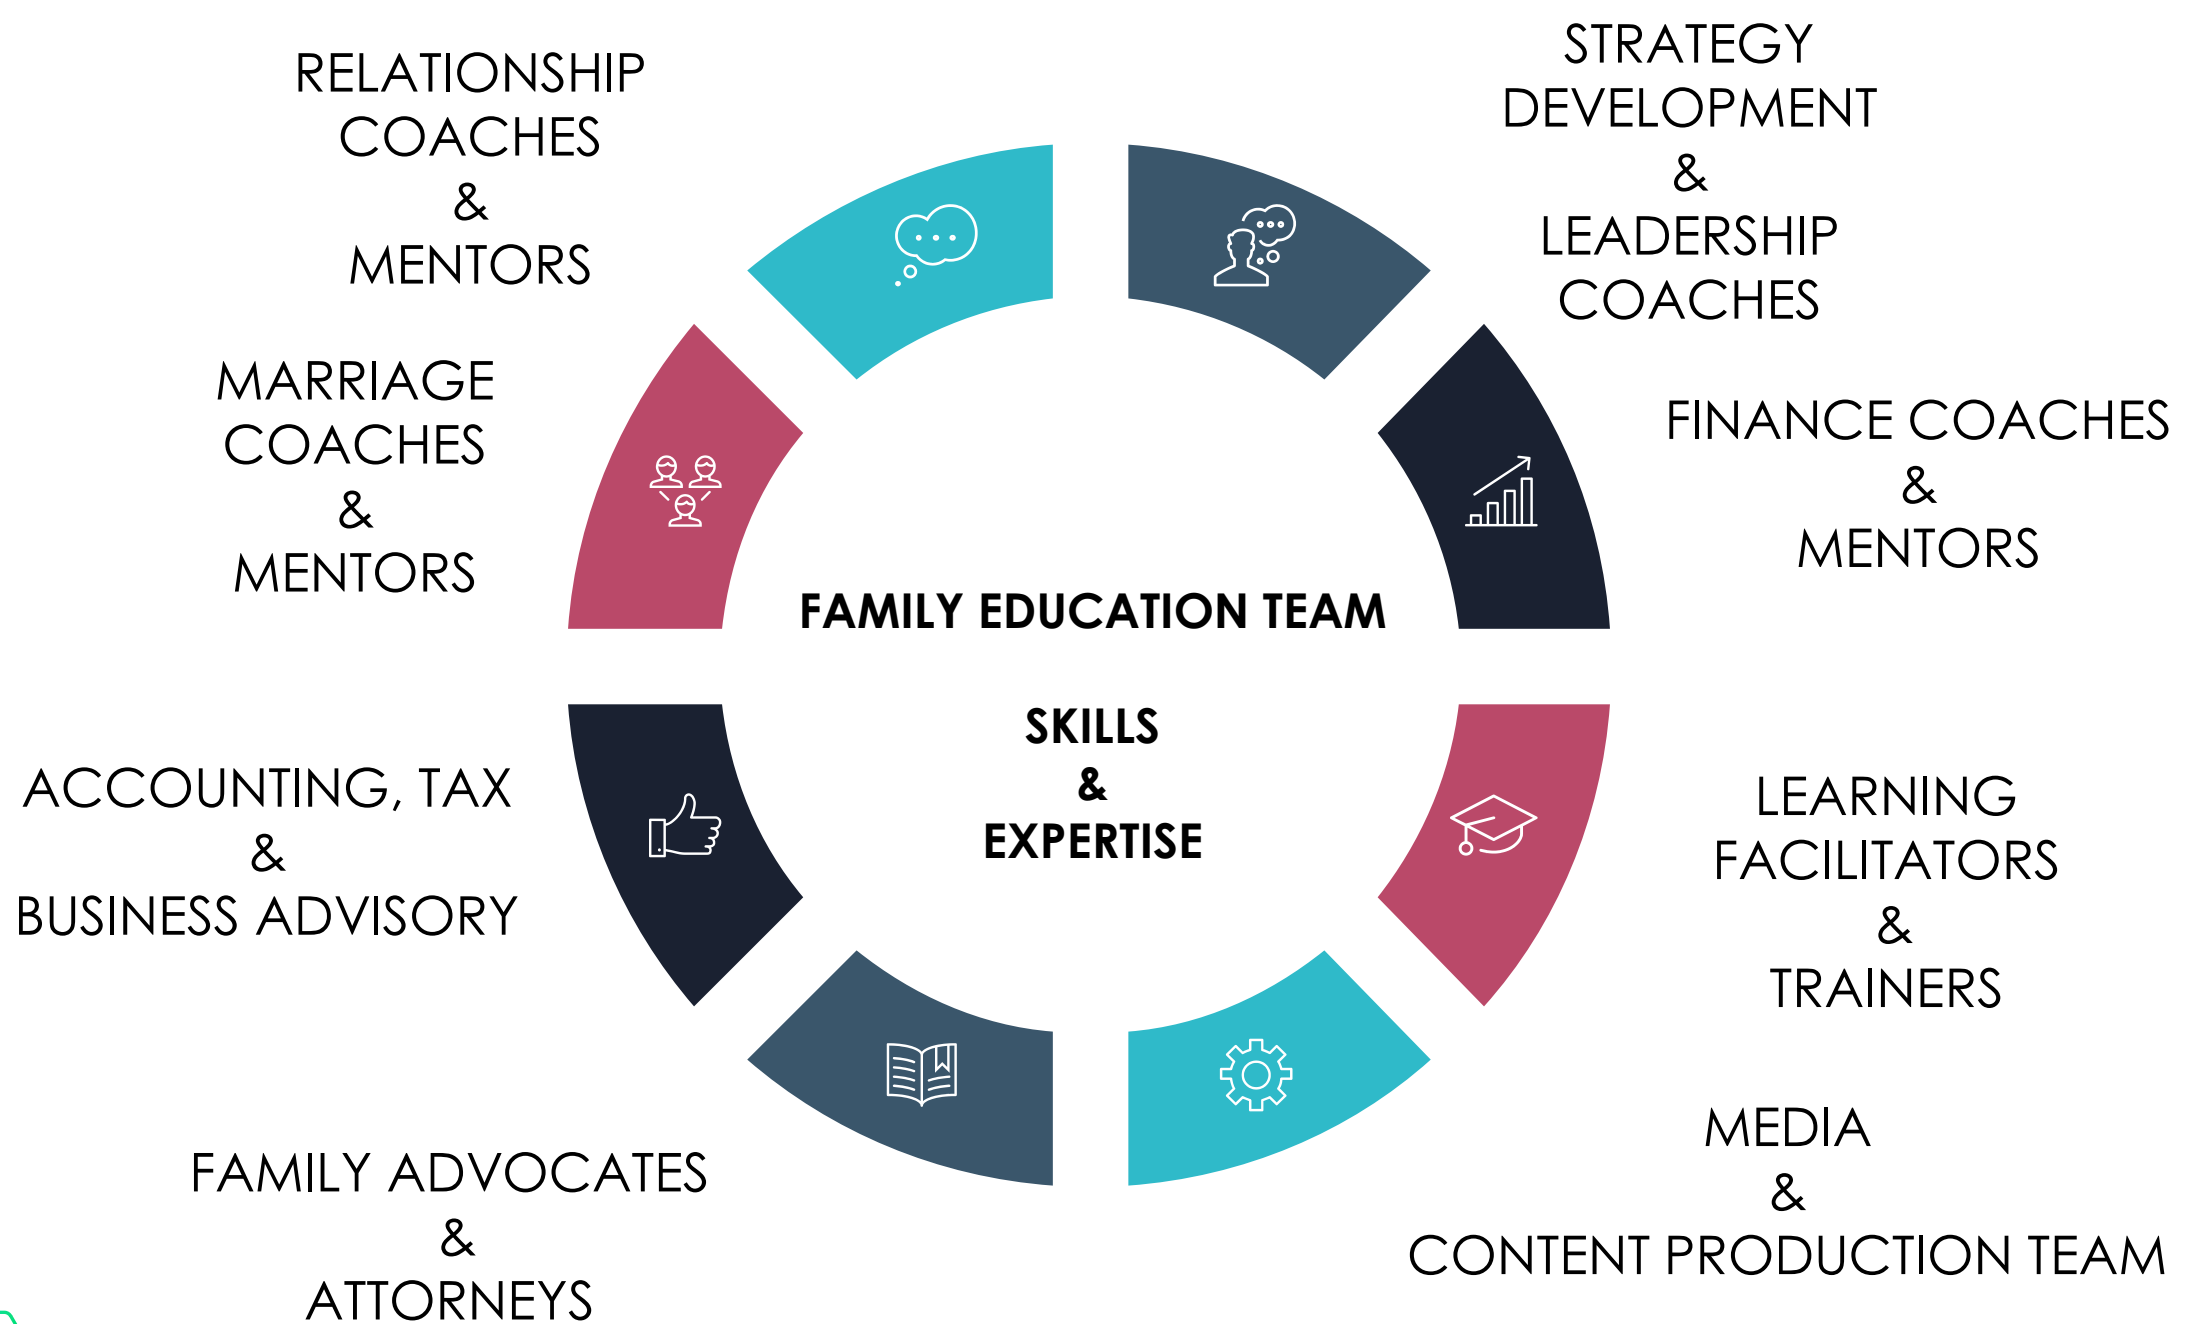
RELATIONSHIP COACHES & MENTORS

STRATEGY DEVELOPMENT & LEADERSHIP COACHES

MARRIAGE COACHES & MENTORS

FINANCE COACHES & MENTORS

FAMILY EDUCATION TEAM

SKILLS & EXPERTISE

ACCOUNTING, TAX & BUSINESS ADVISORY

LEARNING FACILITATORS & TRAINERS

FAMILY ADVOCATES & ATTORNEYS

MEDIA & CONTENT PRODUCTION TEAM